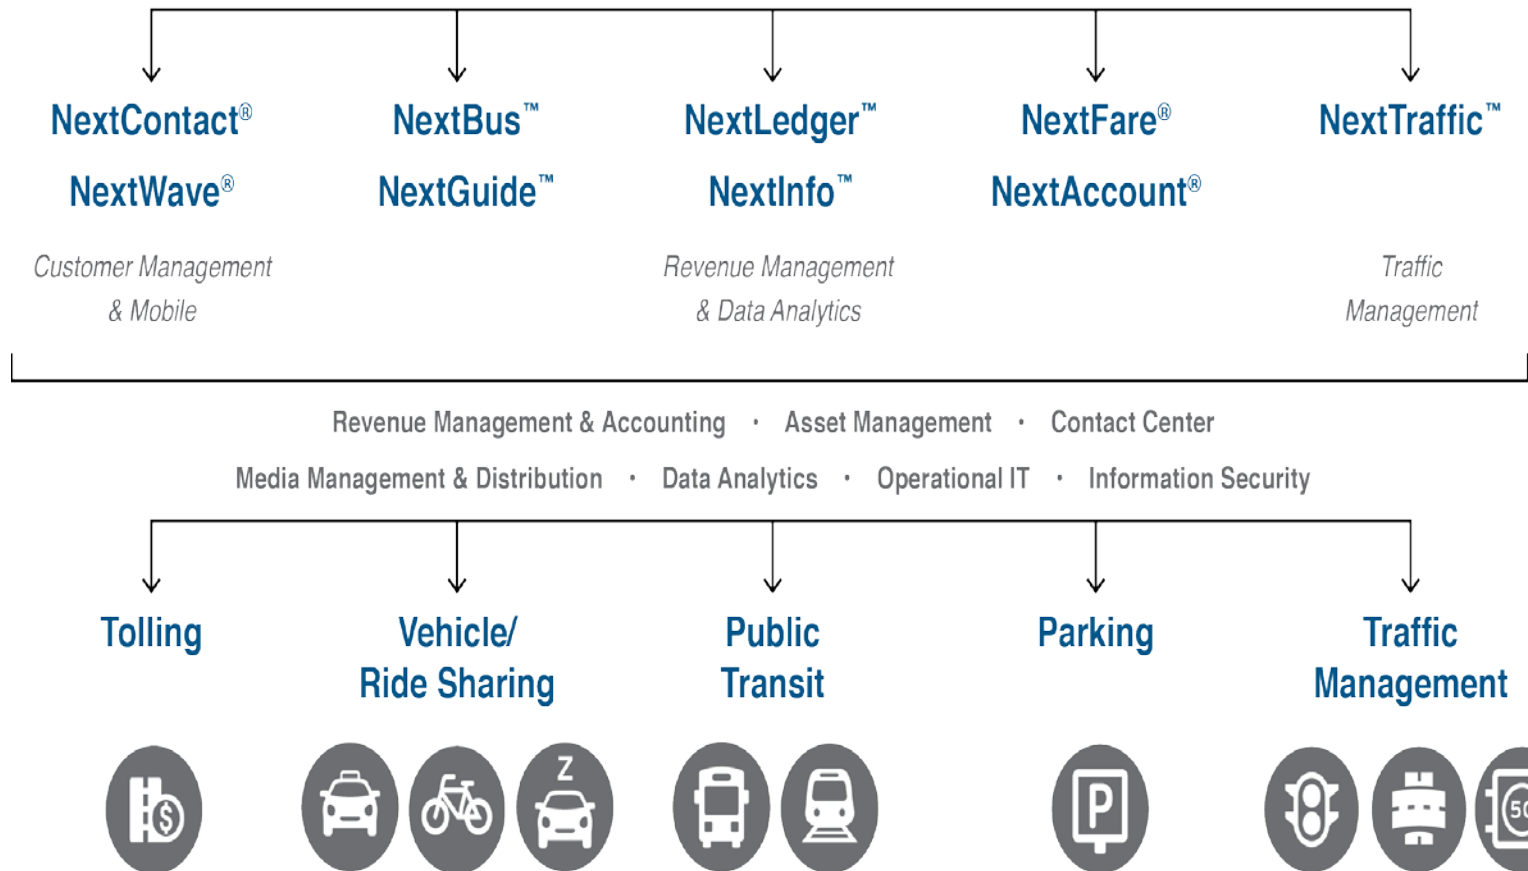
NextContact®
NextWave®
Customer Management & Mobile

NextBus™
NextGuide™

NextLedger™
NextInfo™
Revenue Management & Data Analytics

NextFare®
NextAccount®

NextTraffic™
Traffic Management

Revenue Management & Accounting · Asset Management · Contact Center
Media Management & Distribution · Data Analytics · Operational IT · Information Security

Tolling

Vehicle/ Ride Sharing

Public Transit

Parking

Traffic Management

Z

P

50